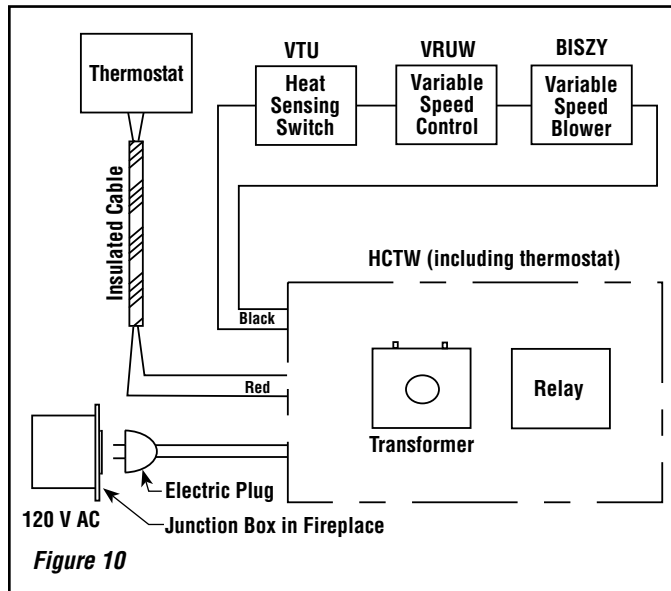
Thermostat

VTU
Heat Sensing Switch

VRUW
Variable Speed Control

BISZY
Variable Speed Blower

Insulated Cable

HCTW (including thermostat)

Black

Red

Relay

Transformer

Electric Plug

120 V AC

Junction Box in Fireplace

Figure 10